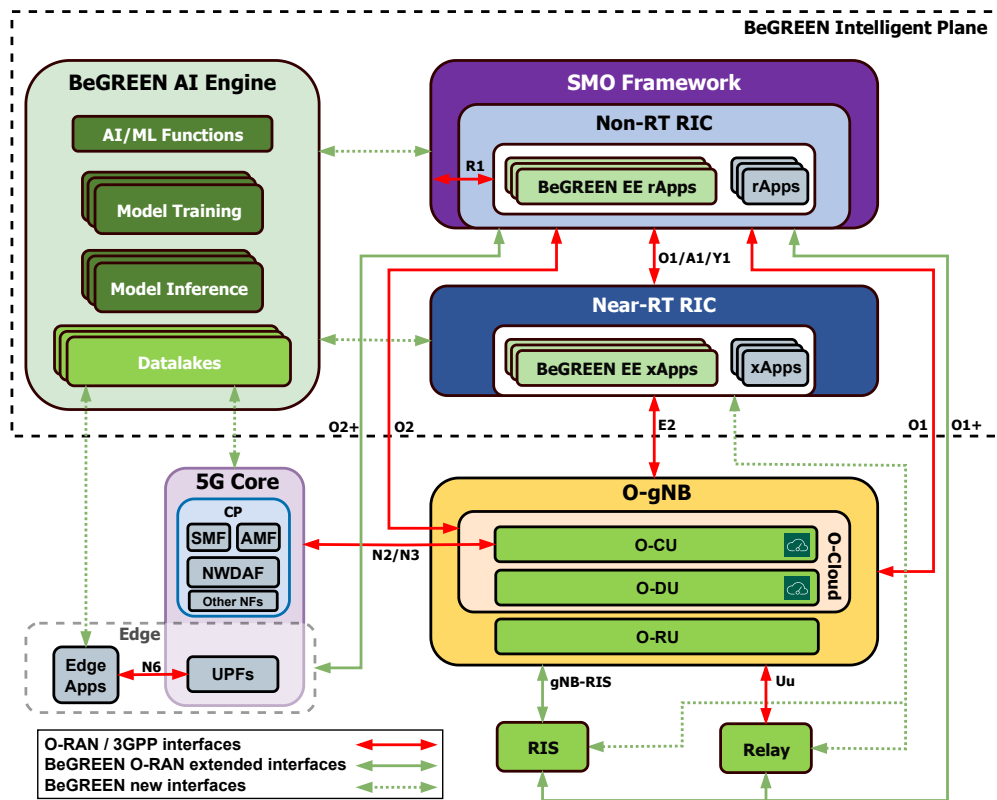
BeGREEN Intelligent Plane

BeGREEN AI Engine

AI/ML Functions

Model Training

Model Inference

Datalakes

SMO Framework

Non-RT RIC

R1

BeGREEN EE rApps

rApps

O1/A1/Y1

Near-RT RIC

BeGREEN EE xApps

xApps

O2+

O2

E2

O1

O1+

5G Core

CP

SMF

AMF

NWDAF

Other NFs

N2/N3

O-gNB

O-CU

O-DU

O-Cloud

O-RU

Edge

Edge Apps

N6

UPFs

gNB-RIS

Uu

RIS

Relay

O-RAN / 3GPP interfaces

BeGREEN O-RAN extended interfaces

BeGREEN new interfaces